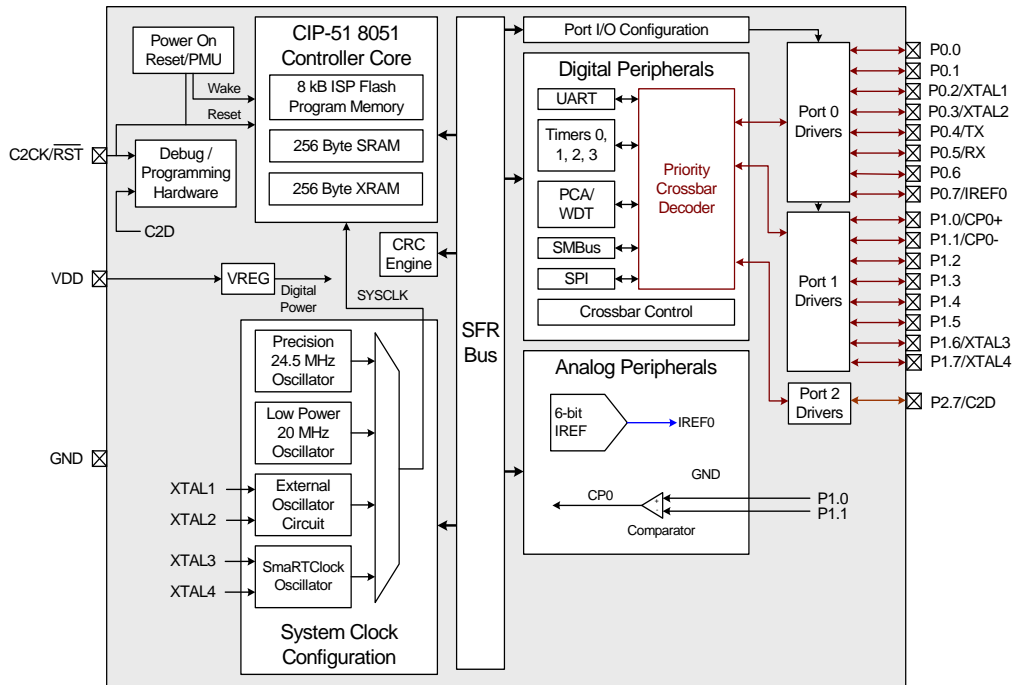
Power On Reset/PMU

CIP-51 8051 Controller Core

8 kB ISP Flash Program Memory

256 Byte SRAM

256 Byte XRAM

Wake

Reset

C2CK/$\overline{RST}$

Debug / Programming Hardware

C2D

VDD

VREG

Digital Power

CRC Engine

SYSCLK

GND

Precision 24.5 MHz Oscillator

Low Power 20 MHz Oscillator

XTAL1

XTAL2

External Oscillator Circuit

XTAL3

XTAL4

SmaRTClock Oscillator

System Clock Configuration

SFR Bus

Port I/O Configuration

Digital Peripherals

UART

Timers 0, 1, 2, 3

PCA/ WDT

SMBus

SPI

Priority Crossbar Decoder

Crossbar Control

Analog Peripherals

6-bit IREF

IREF0

GND

CP0

Comparator

P1.0

P1.1

Port 0 Drivers

Port 1 Drivers

Port 2 Drivers

P0.0

P0.1

P0.2/XTAL1

P0.3/XTAL2

P0.4/TX

P0.5/RX

P0.6

P0.7/IREF0

P1.0/CP0+

P1.1/CP0-

P1.2

P1.3

P1.4

P1.5

P1.6/XTAL3

P1.7/XTAL4

P2.7/C2D